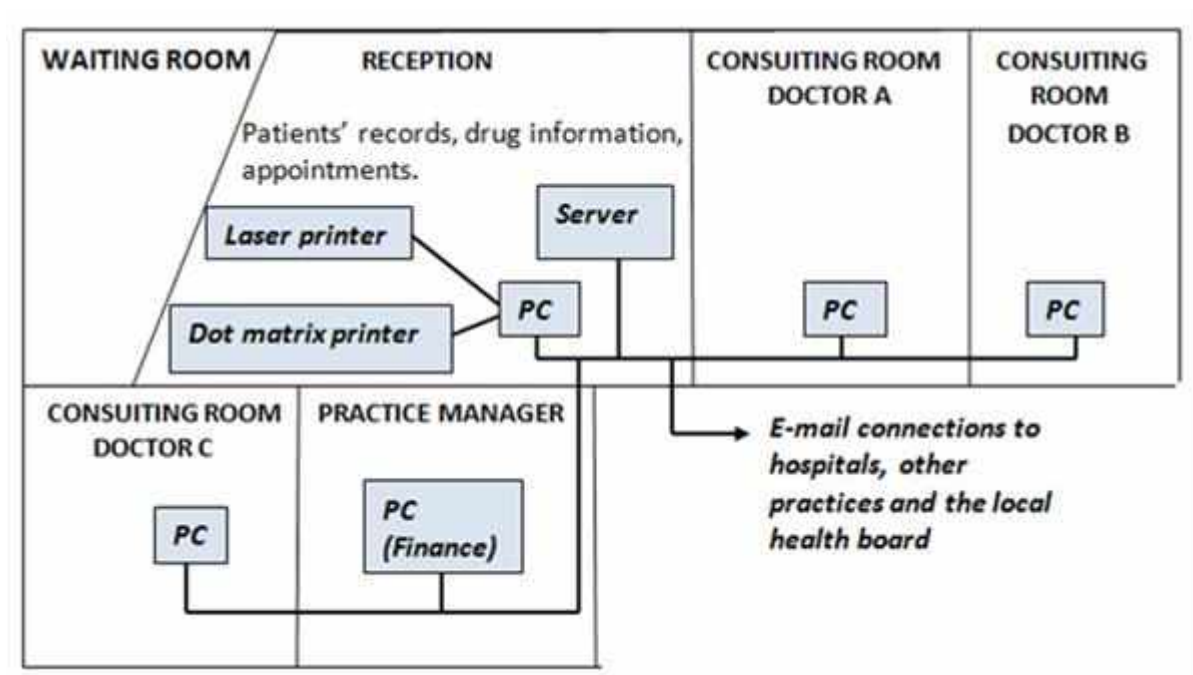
WAITING ROOM

RECEPTION

Patients' records, drug information, appointments.

Laser printer

Server

Dot matrix printer

PC

CONSUITING ROOM DOCTOR A

PC

CONSUITING ROOM DOCTOR B

PC

CONSUITING ROOM DOCTOR C

PC

PRACTICE MANAGER

PC (Finance)

E-mail connections to hospitals, other practices and the local health board